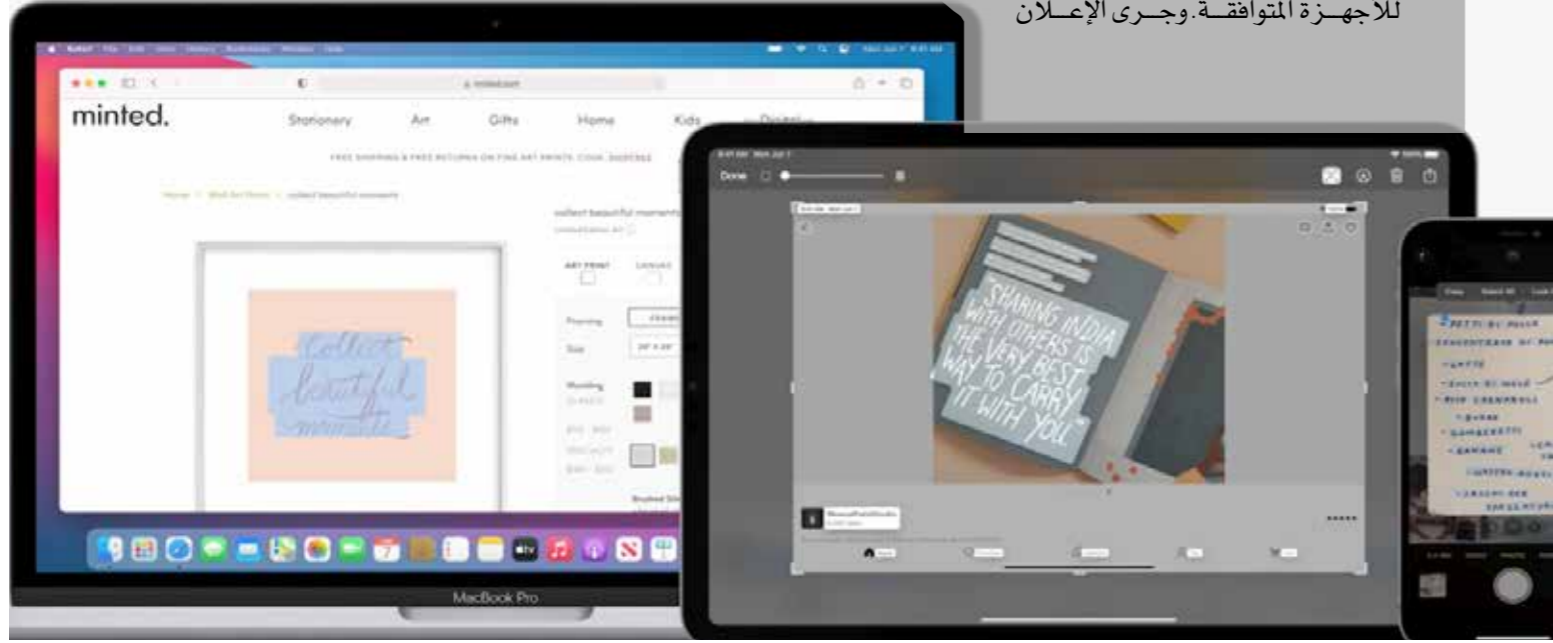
للأجهـزة المتوافقـة. وجـرى الإعـلان

minted.

Stationary

Art

Gifts

Home

Kids

FREE SHIPPING & FREE RETURNS ON FINE ART PRINTS. CODE: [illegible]

collect beautiful moments

ART PRINT

Framing

Size

Matting

Done

"SHARING INDIA WITH OTHERS IS THE VERY BEST WAY TO CARRY IT WITH YOU."

MacBook Pro